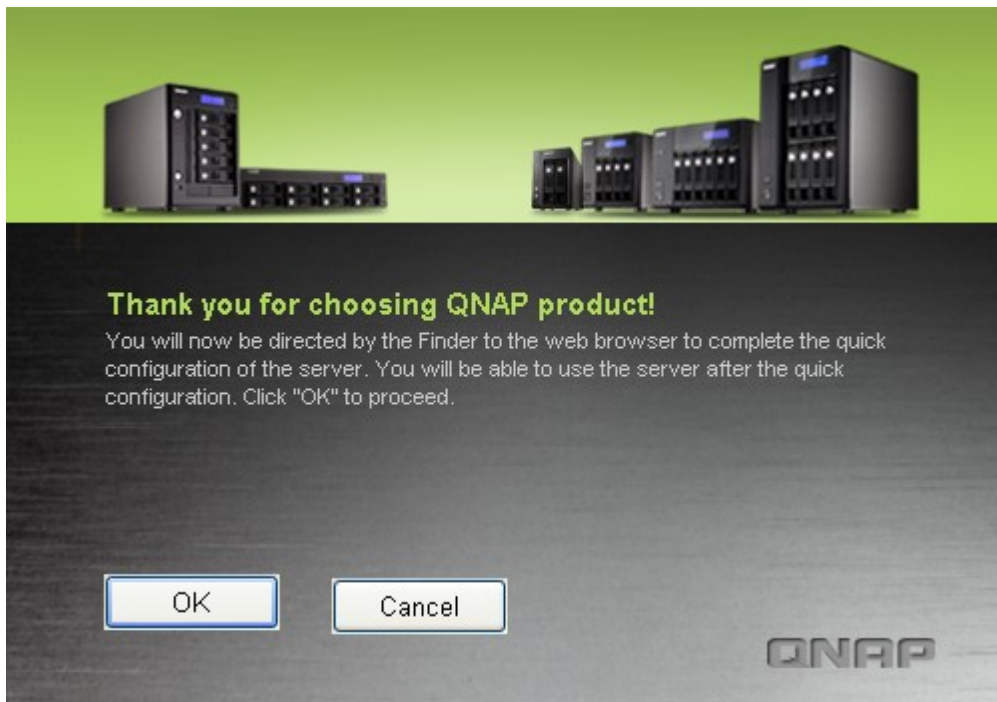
Thank you for choosing QNAP product!

You will now be directed by the Finder to the web browser to complete the quick configuration of the server. You will be able to use the server after the quick configuration. Click "OK" to proceed.

OK

Cancel

QNAP